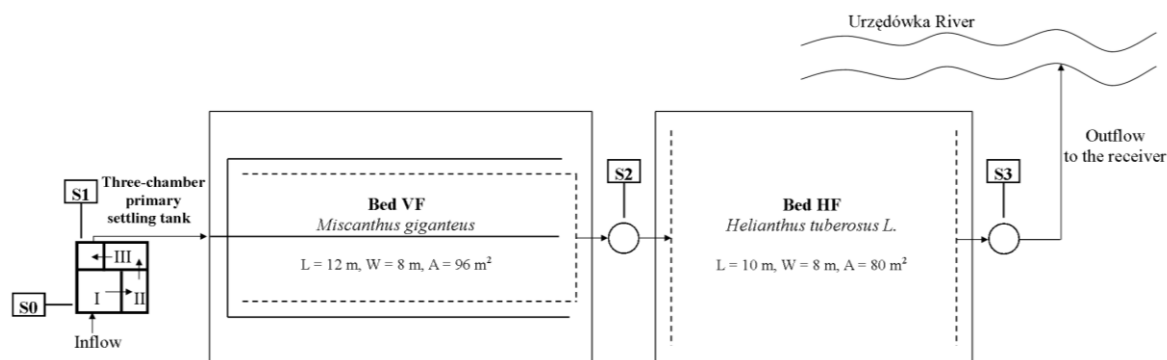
Urzędówka River

Outflow to the receiver

S1

Three-chamber primary settling tank

III

I

II

S0

Inflow

Bed VF
*Miscanthus giganteus*

L = 12 m, W = 8 m, A = 96 m$^2$

S2

Bed HF
*Helianthus tuberosus L.*

L = 10 m, W = 8 m, A = 80 m$^2$

S3